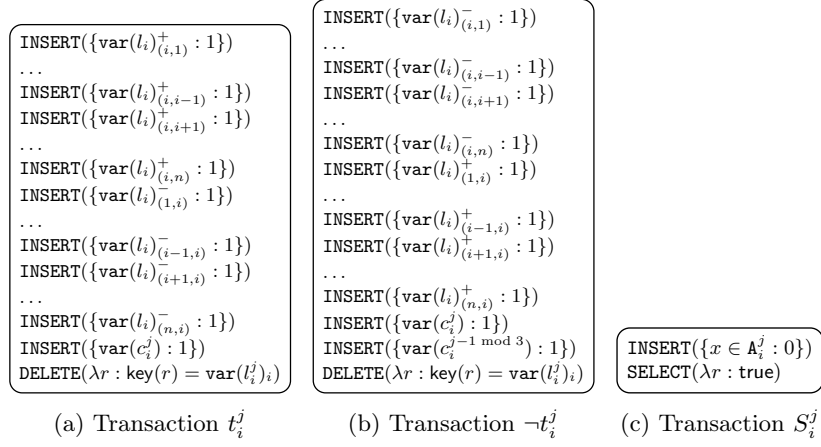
$\texttt{INSERT}(\{\texttt{var}(l_i)^+_{(i,1)} : 1\})$
...
$\texttt{INSERT}(\{\texttt{var}(l_i)^+_{(i,i-1)} : 1\})$
$\texttt{INSERT}(\{\texttt{var}(l_i)^+_{(i,i+1)} : 1\})$
...
$\texttt{INSERT}(\{\texttt{var}(l_i)^+_{(i,n)} : 1\})$
$\texttt{INSERT}(\{\texttt{var}(l_i)^-_{(1,i)} : 1\})$
...
$\texttt{INSERT}(\{\texttt{var}(l_i)^-_{(i-1,i)} : 1\})$
$\texttt{INSERT}(\{\texttt{var}(l_i)^-_{(i+1,i)} : 1\})$
...
$\texttt{INSERT}(\{\texttt{var}(l_i)^-_{(n,i)} : 1\})$
$\texttt{INSERT}(\{\texttt{var}(c_i^j) : 1\})$
$\texttt{DELETE}(\lambda r : \mathsf{key}(r) = \texttt{var}(l_i^j)_i)$

(a) Transaction $t_i^j$

$\texttt{INSERT}(\{\texttt{var}(l_i)^-_{(i,1)} : 1\})$
...
$\texttt{INSERT}(\{\texttt{var}(l_i)^-_{(i,i-1)} : 1\})$
$\texttt{INSERT}(\{\texttt{var}(l_i)^-_{(i,i+1)} : 1\})$
...
$\texttt{INSERT}(\{\texttt{var}(l_i)^-_{(i,n)} : 1\})$
$\texttt{INSERT}(\{\texttt{var}(l_i)^+_{(1,i)} : 1\})$
...
$\texttt{INSERT}(\{\texttt{var}(l_i)^+_{(i-1,i)} : 1\})$
$\texttt{INSERT}(\{\texttt{var}(l_i)^+_{(i+1,i)} : 1\})$
...
$\texttt{INSERT}(\{\texttt{var}(l_i)^+_{(n,i)} : 1\})$
$\texttt{INSERT}(\{\texttt{var}(c_i^j) : 1\})$
$\texttt{INSERT}(\{\texttt{var}(c_i^{j-1 \bmod 3}) : 1\})$
$\texttt{DELETE}(\lambda r : \mathsf{key}(r) = \texttt{var}(l_i^j)_i)$

(b) Transaction $\neg t_i^j$

$\texttt{INSERT}(\{x \in \texttt{A}_i^j : 0\})$
$\texttt{SELECT}(\lambda r : \mathsf{true})$

(c) Transaction $S_i^j$